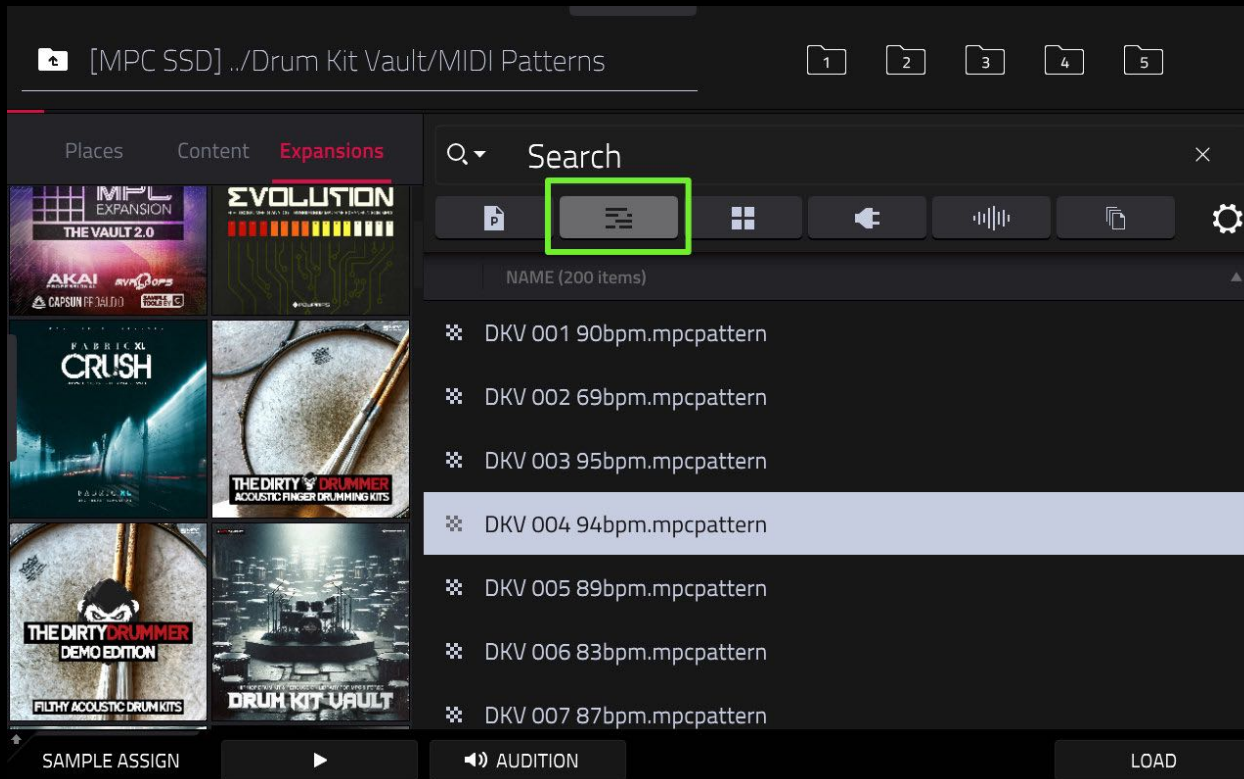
[MPC SSD] ../Drum Kit Vault/MIDI Patterns

1 2 3 4 5

Places Content Expansions

MPC EXPANSION THE VAULT 2.0 AKAI PROFESSIONAL CAPSUN PROAUDIO

EVOLUTION

FABRIC XL CRUSH

THE DIRTY DRUMMER ACOUSTIC FINGER DRUMMING KITS

THE DIRTY DRUMMER DEMO EDITION FILTHY ACOUSTIC DRUM KITS

DRUM KIT VAULT

Search

NAME (200 items)

DKV 001 90bpm.mpcpattern

DKV 002 69bpm.mpcpattern

DKV 003 95bpm.mpcpattern

DKV 004 94bpm.mpcpattern

DKV 005 89bpm.mpcpattern

DKV 006 83bpm.mpcpattern

DKV 007 87bpm.mpcpattern

SAMPLE ASSIGN

AUDITION

LOAD